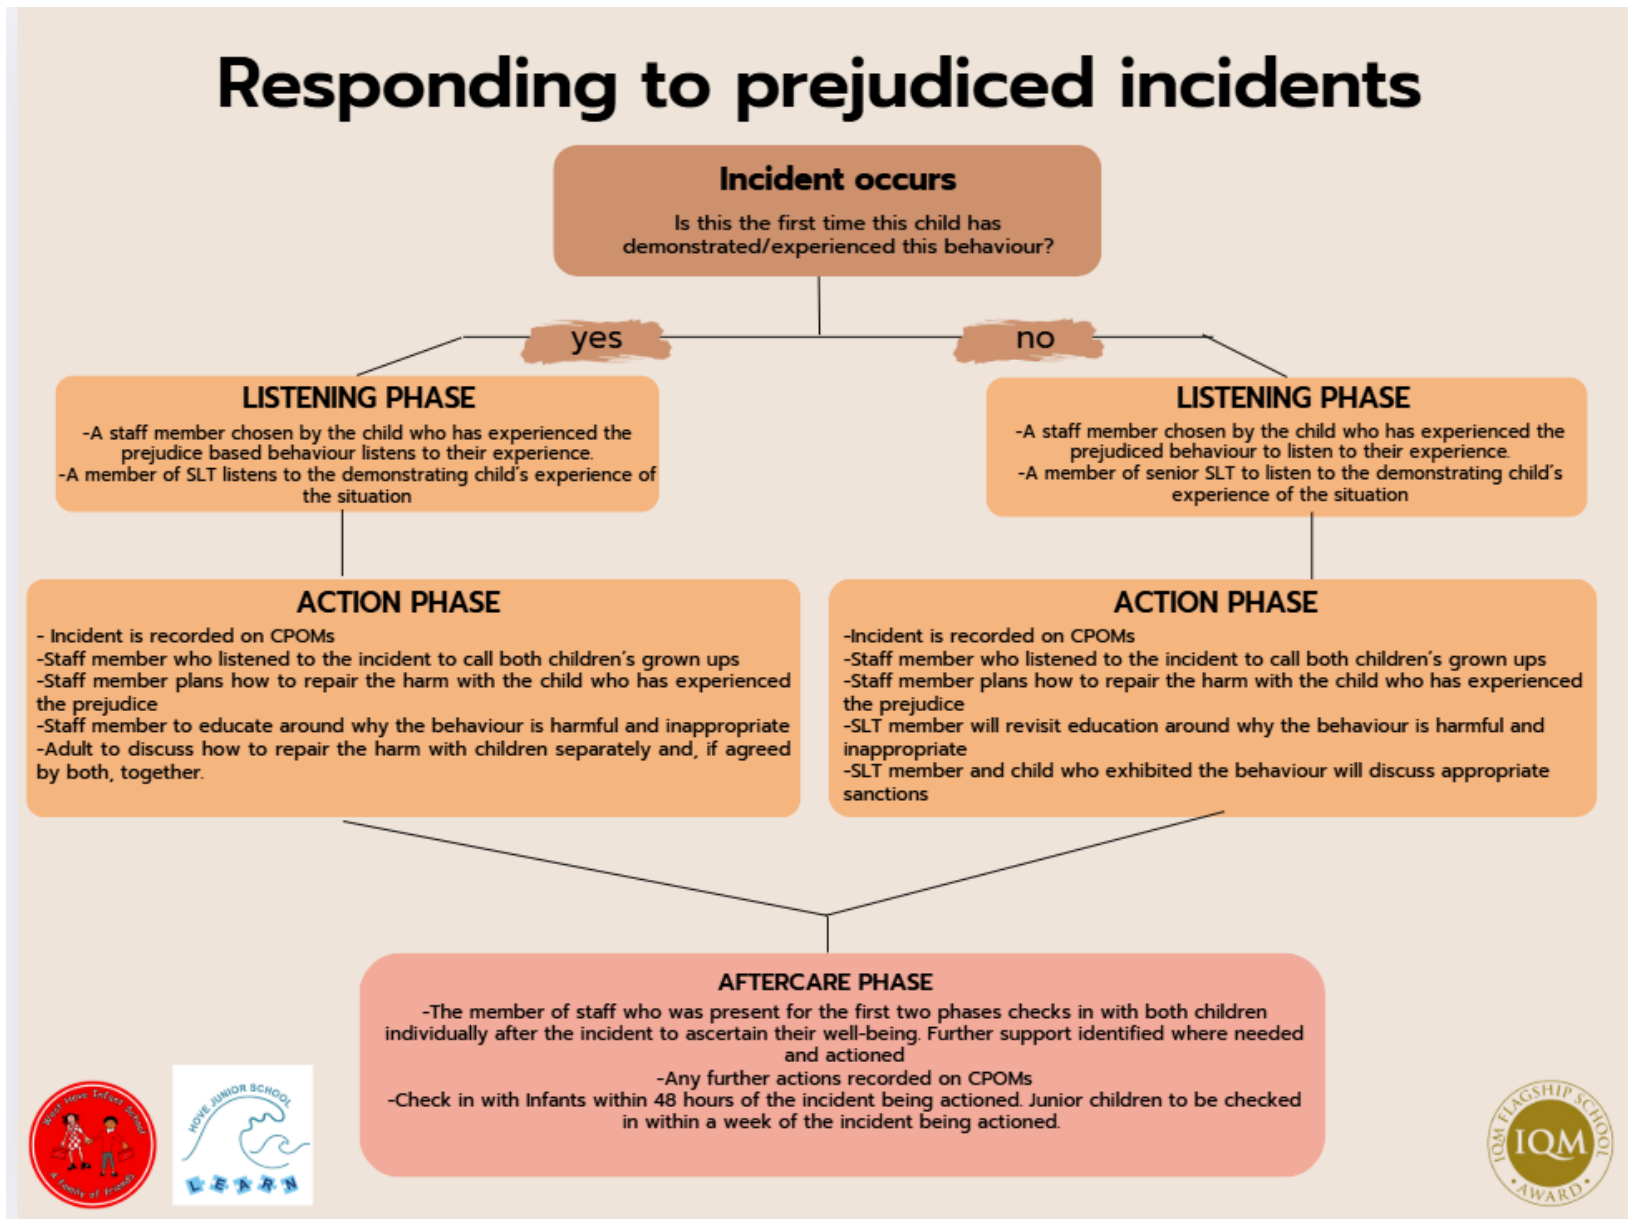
Responding to prejudiced incidents

Incident occurs

Is this the first time this child has demonstrated/experienced this behaviour?

yes

no

LISTENING PHASE

-A staff member chosen by the child who has experienced the prejudice based behaviour listens to their experience.
-A member of SLT listens to the demonstrating child's experience of the situation

LISTENING PHASE

-A staff member chosen by the child who has experienced the prejudiced behaviour to listen to their experience.
-A member of senior SLT to listen to the demonstrating child's experience of the situation

ACTION PHASE

- Incident is recorded on CPOMs
-Staff member who listened to the incident to call both children's grown ups
-Staff member plans how to repair the harm with the child who has experienced the prejudice
-Staff member to educate around why the behaviour is harmful and inappropriate
-Adult to discuss how to repair the harm with children separately and, if agreed by both, together.

ACTION PHASE

-Incident is recorded on CPOMs
-Staff member who listened to the incident to call both children's grown ups
-Staff member plans how to repair the harm with the child who has experienced the prejudice
-SLT member will revisit education around why the behaviour is harmful and inappropriate
-SLT member and child who exhibited the behaviour will discuss appropriate sanctions

AFTERCARE PHASE

-The member of staff who was present for the first two phases checks in with both children individually after the incident to ascertain their well-being. Further support identified where needed and actioned
-Any further actions recorded on CPOMs
-Check in with Infants within 48 hours of the incident being actioned. Junior children to be checked in within a week of the incident being actioned.

West Hove Infant School
A family of friends

HOVE JUNIOR SCHOOL
LEARN

IQM FLAGSHIP SCHOOL
IQM
AWARD